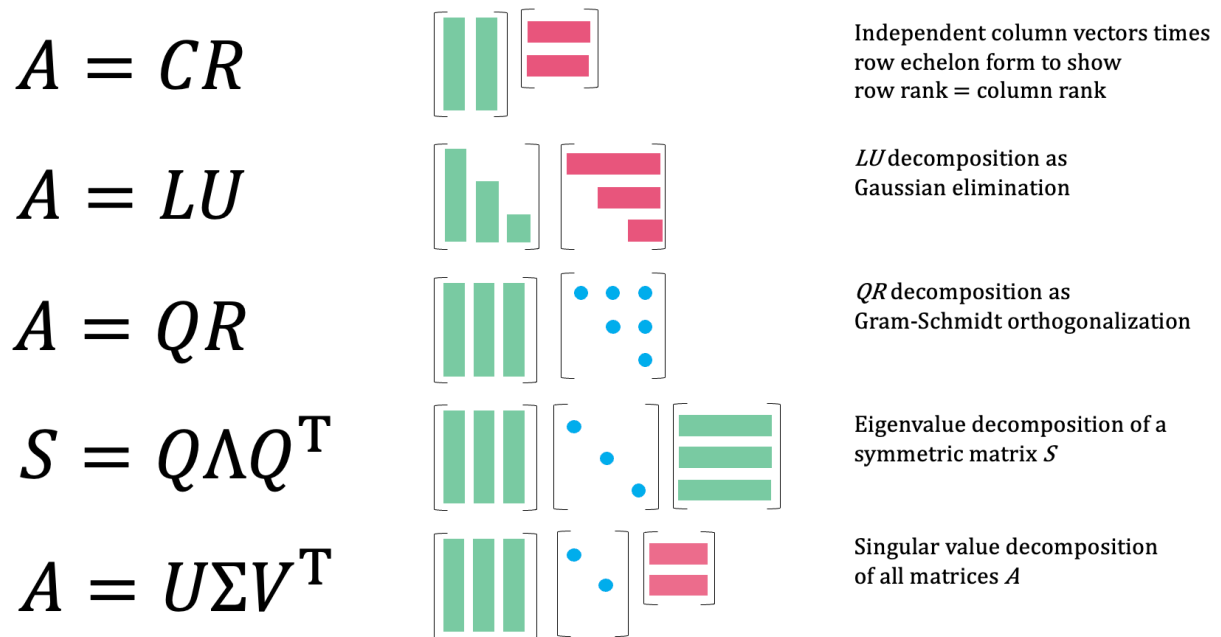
$A = CR$

Independent column vectors times row echelon form to show row rank = column rank

$A = LU$

$LU$ decomposition as Gaussian elimination

$A = QR$

$QR$ decomposition as Gram-Schmidt orthogonalization

$S = Q\Lambda Q^{\mathrm{T}}$

Eigenvalue decomposition of a symmetric matrix $S$

$A = U\Sigma V^{\mathrm{T}}$

Singular value decomposition of all matrices $A$